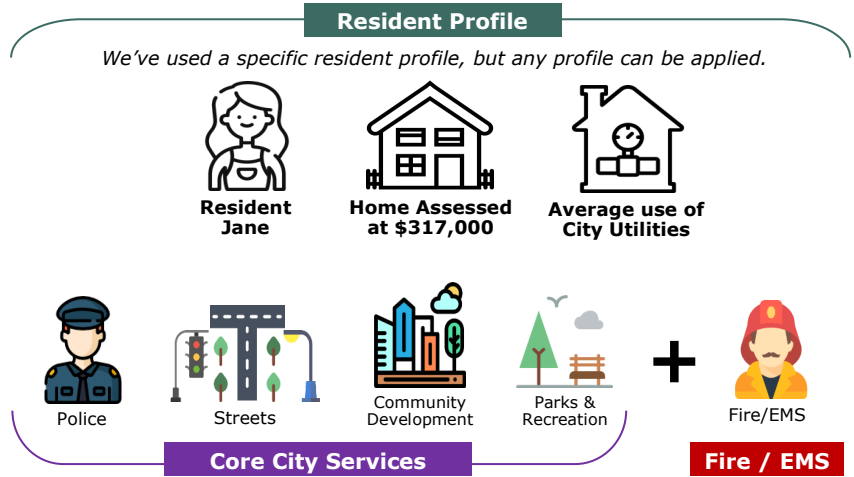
Resident Profile

We've used a specific resident profile, but any profile can be applied.

Resident Jane

Home Assessed at $317,000

Average use of City Utilities

Police

Streets

Community Development

Parks & Recreation

+

Fire/EMS

Core City Services

Fire / EMS